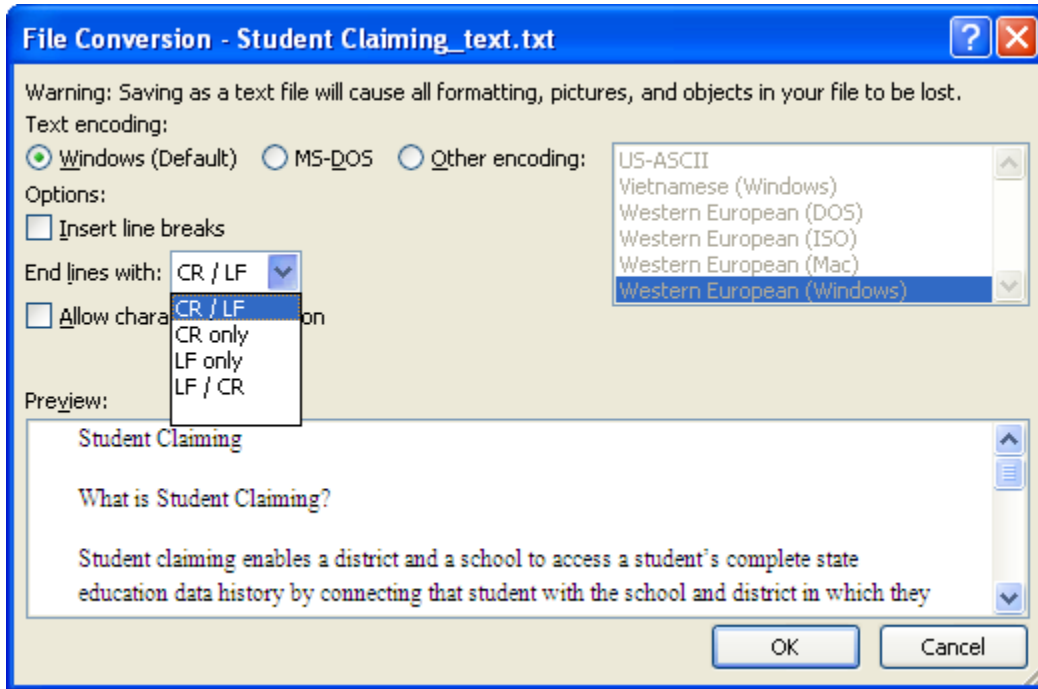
File Conversion - Student Claiming_text.txt

Warning: Saving as a text file will cause all formatting, pictures, and objects in your file to be lost.

Text encoding:

Windows (Default) MS-DOS Other encoding:

US-ASCII
Vietnamese (Windows)
Western European (DOS)
Western European (ISO)
Western European (Mac)
Western European (Windows)

Options:

Insert line breaks

End lines with: CR / LF

CR / LF
CR only
LF only
LF / CR

Allow chara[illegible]on

Preview:

Student Claiming

What is Student Claiming?

Student claiming enables a district and a school to access a student's complete state education data history by connecting that student with the school and district in which they

OK Cancel